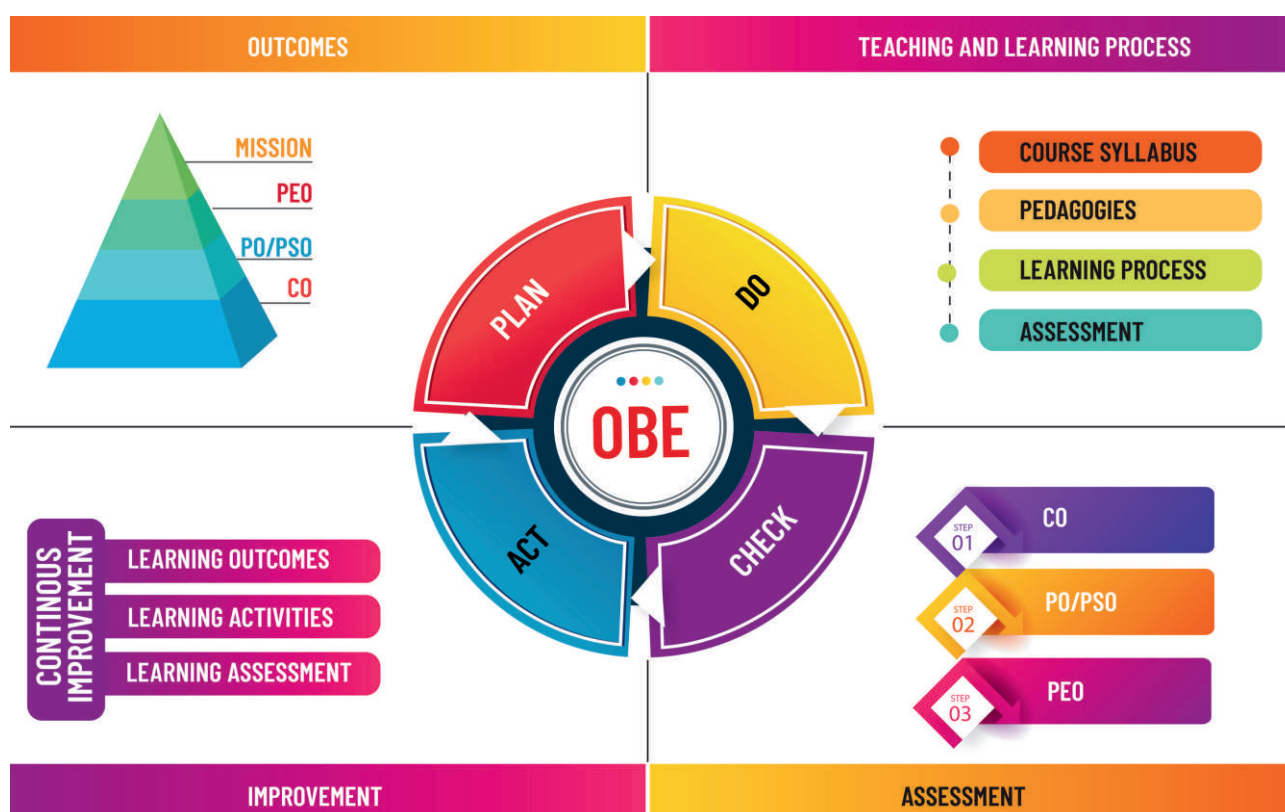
OUTCOMES

TEACHING AND LEARNING PROCESS

MISSION
PEO
PO/PSO
CO

COURSE SYLLABUS
PEDAGOGIES
LEARNING PROCESS
ASSESSMENT

PLAN
DO
OBE
ACT
CHECK

CONTINOUS IMPROVEMENT
LEARNING OUTCOMES
LEARNING ACTIVITIES
LEARNING ASSESSMENT

STEP 01
CO
STEP 02
PO/PSO
STEP 03
PEO

IMPROVEMENT

ASSESSMENT